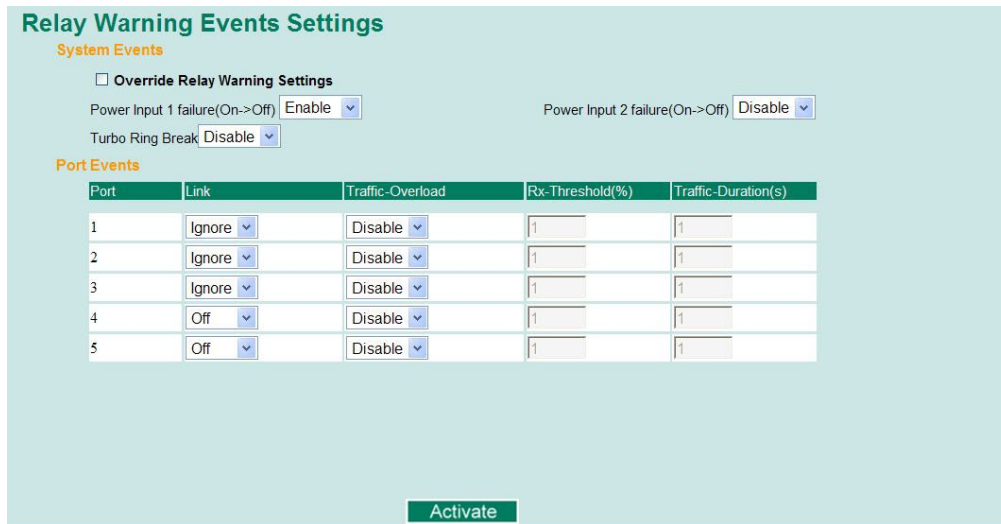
Relay Warning Events Settings

System Events

☐ Override Relay Warning Settings

Power Input 1 failure(On->Off) Enable

Power Input 2 failure(On->Off) Disable

Turbo Ring Break Disable

Port Events

| Port | Link | Traffic-Overload | Rx-Threshold(%) | Traffic-Duration(s) |
|---|---|---|---|---|
| 1 | Ignore | Disable | 1 | 1 |
| 2 | Ignore | Disable | 1 | 1 |
| 3 | Ignore | Disable | 1 | 1 |
| 4 | Off | Disable | 1 | 1 |
| 5 | Off | Disable | 1 | 1 |

Activate